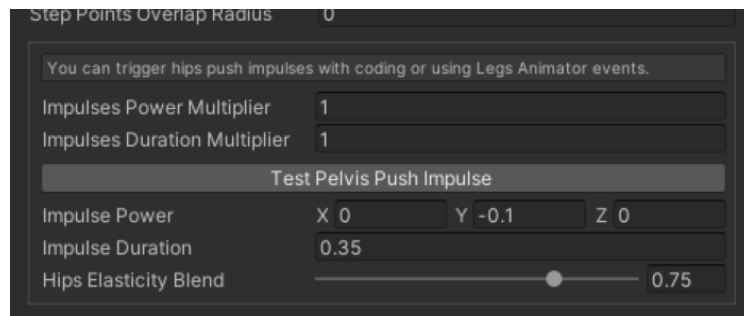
Step Points Overlap Radius 0

You can trigger hips push impulses with coding or using Legs Animator events.

Impulses Power Multiplier 1

Impulses Duration Multiplier 1

Test Pelvis Push Impulse

Impulse Power X 0 Y -0.1 Z 0

Impulse Duration 0.35

Hips Elasticity Blend 0.75